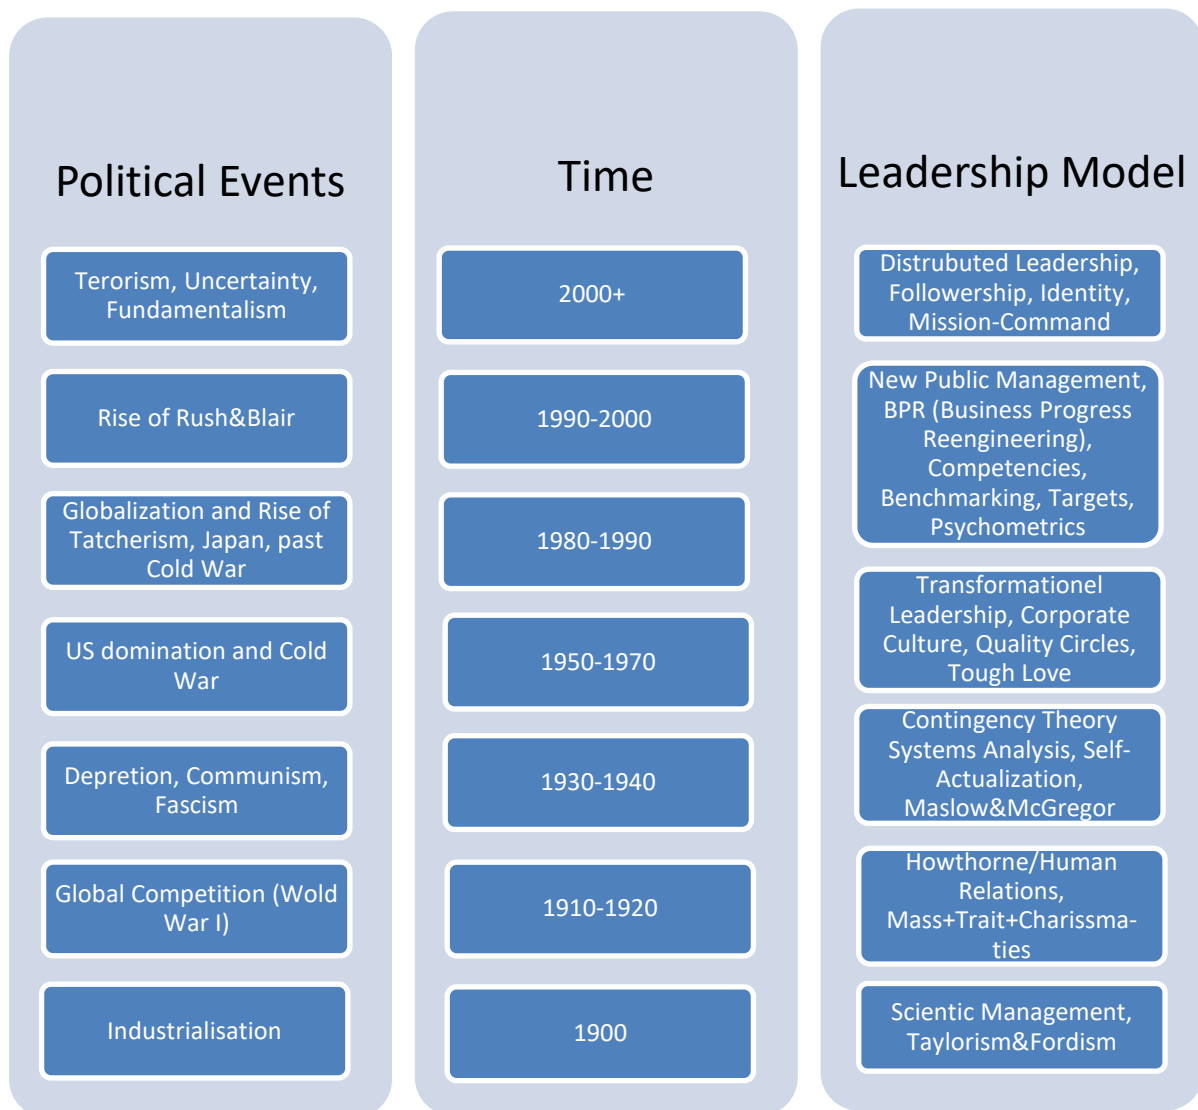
Political Events

Terorism, Uncertainty, Fundamentalism

Rise of Rush&Blair

Globalization and Rise of Tatcherism, Japan, past Cold War

US domination and Cold War

Depretion, Communism, Fascism

Global Competition (Wold War I)

Industrialisation

Time

2000+

1990-2000

1980-1990

1950-1970

1930-1940

1910-1920

1900

Leadership Model

Distrubuted Leadership, Followership, Identity, Mission-Command

New Public Management, BPR (Business Progress Reengineering), Competencies, Benchmarking, Targets, Psychometrics

Transformationel Leadership, Corporate Culture, Quality Circles, Tough Love

Contingency Theory Systems Analysis, Self-Actualization, Maslow&McGregor

Howthorne/Human Relations, Mass+Trait+Charissma-ties

Scientic Management, Taylorism&Fordism